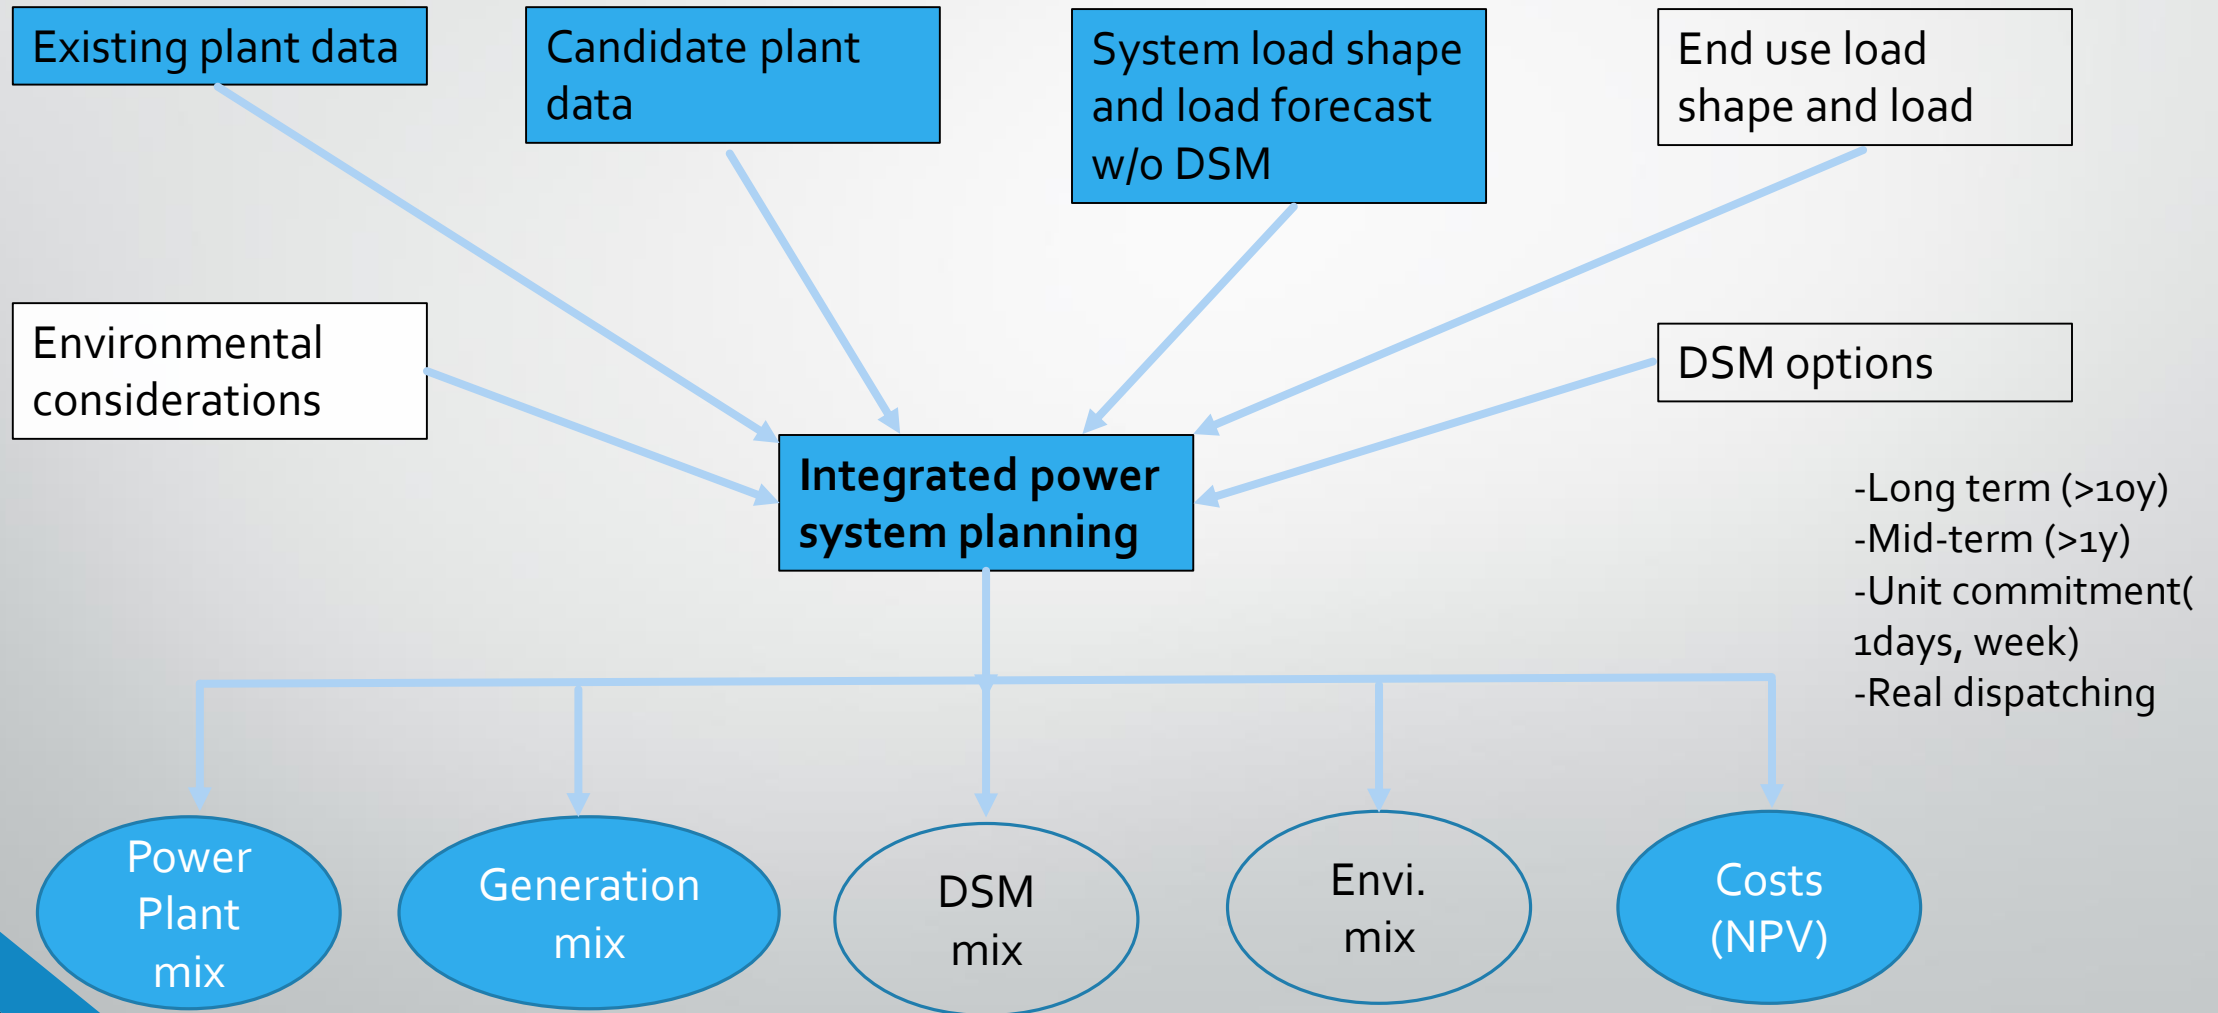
Existing plant data

Candidate plant data

System load shape and load forecast w/o DSM

End use load shape and load

Environmental considerations

DSM options

Integrated power system planning

-Long term (>10y)
-Mid-term (>1y)
-Unit commitment( 1days, week)
-Real dispatching

Power Plant mix

Generation mix

DSM mix

Envi. mix

Costs (NPV)